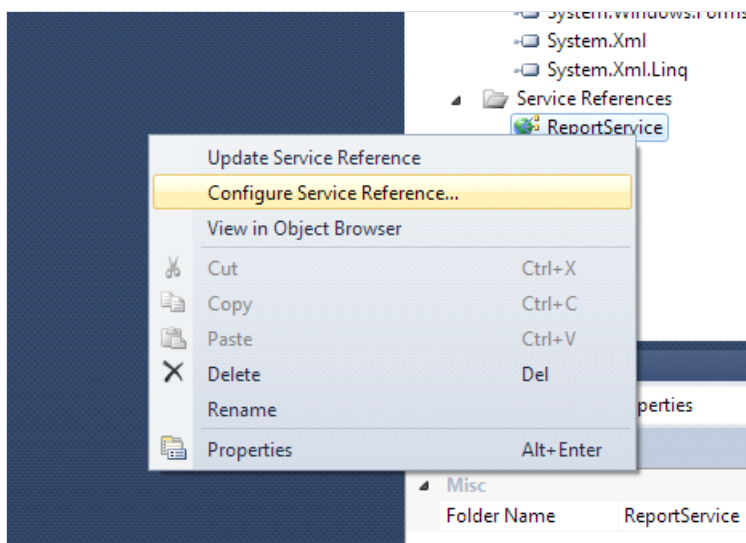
System.Windows.Forms
System.Xml
System.Xml.Linq
Service References
ReportService

Update Service Reference
Configure Service Reference...
View in Object Browser
Cut Ctrl+X
Copy Ctrl+C
Paste Ctrl+V
Delete Del
Rename
Properties Alt+Enter

perties

Misc
Folder Name ReportService